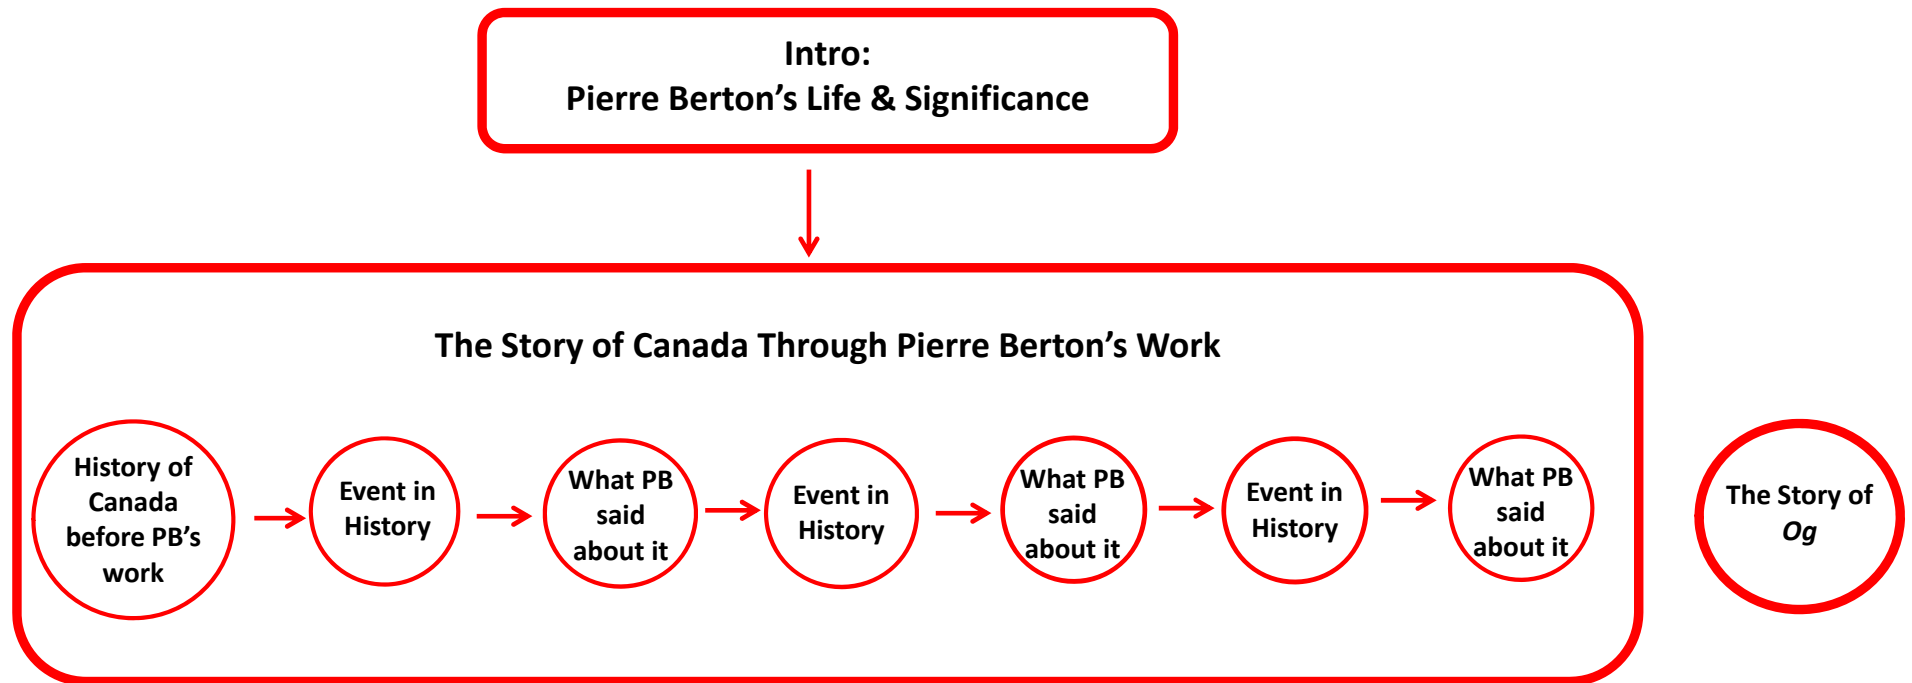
Intro:
Pierre Berton’s Life & Significance

The Story of Canada Through Pierre Berton’s Work

History of Canada before PB’s work

Event in History

What PB said about it

Event in History

What PB said about it

Event in History

What PB said about it

The Story of *Og*